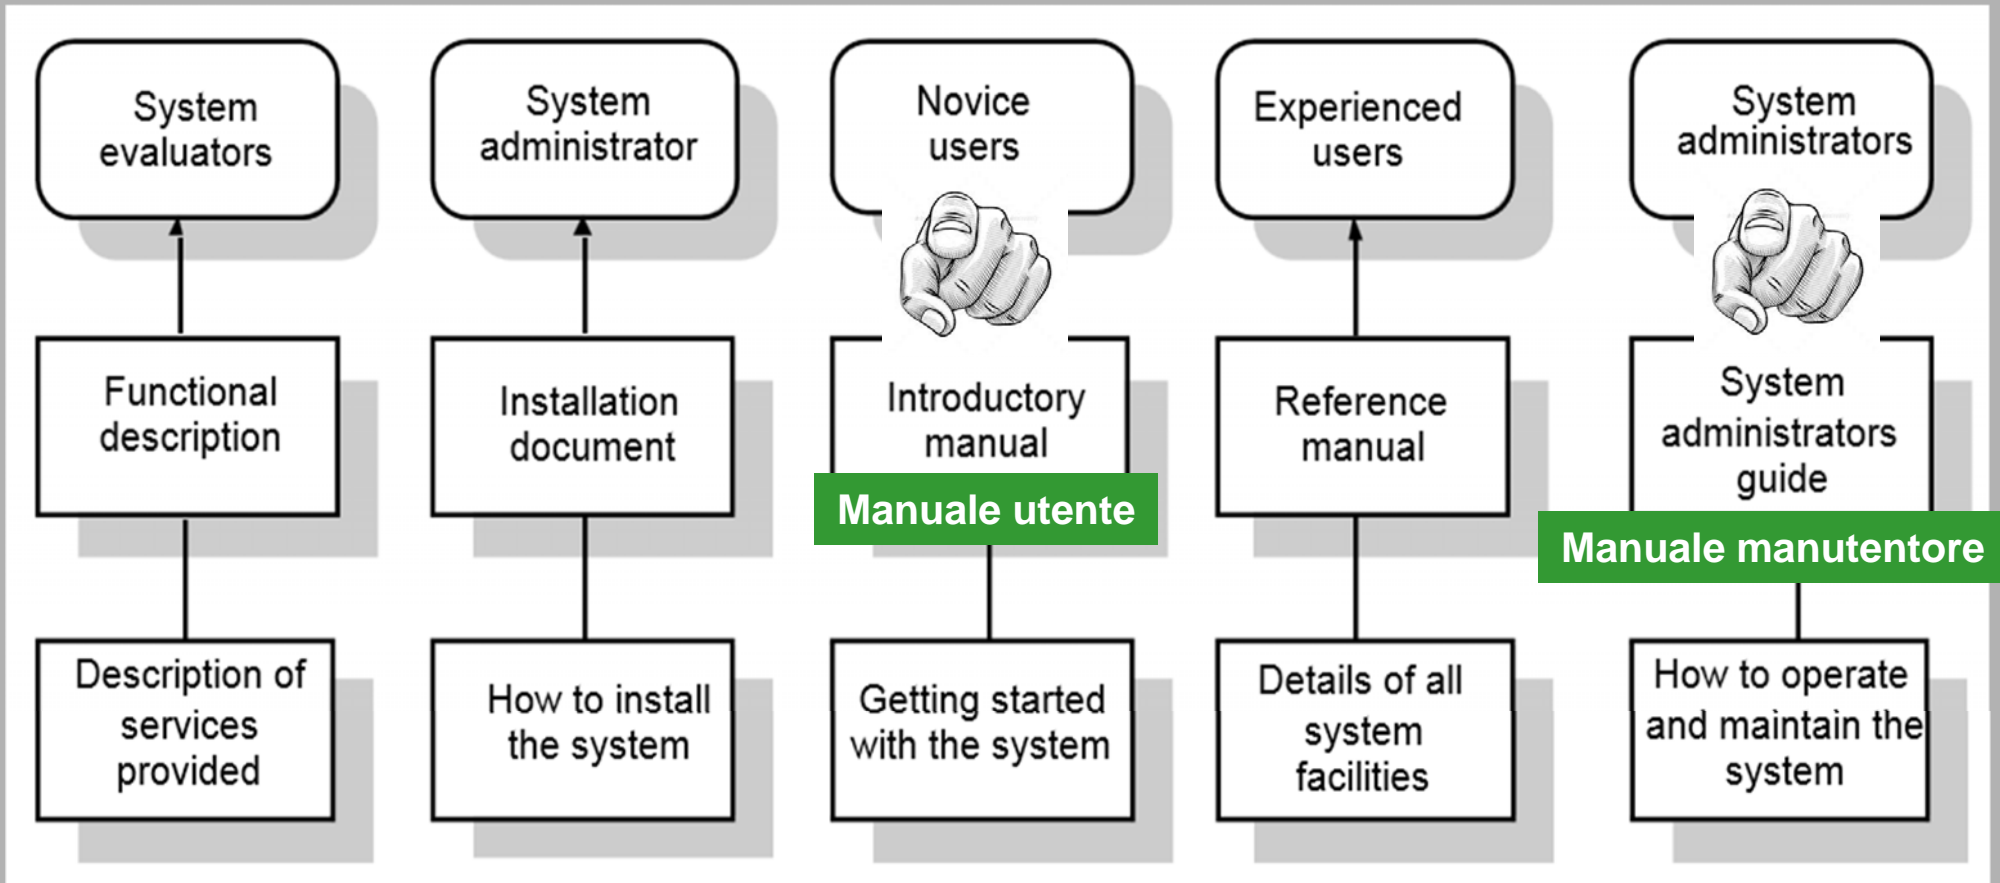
System evaluators

System administrator

Novice users

Experienced users

System administrators

Functional description

Installation document

Introductory manual

Manuale utente

Reference manual

System administrators guide

Manuale manutentore

Description of services provided

How to install the system

Getting started with the system

Details of all system facilities

How to operate and maintain the system